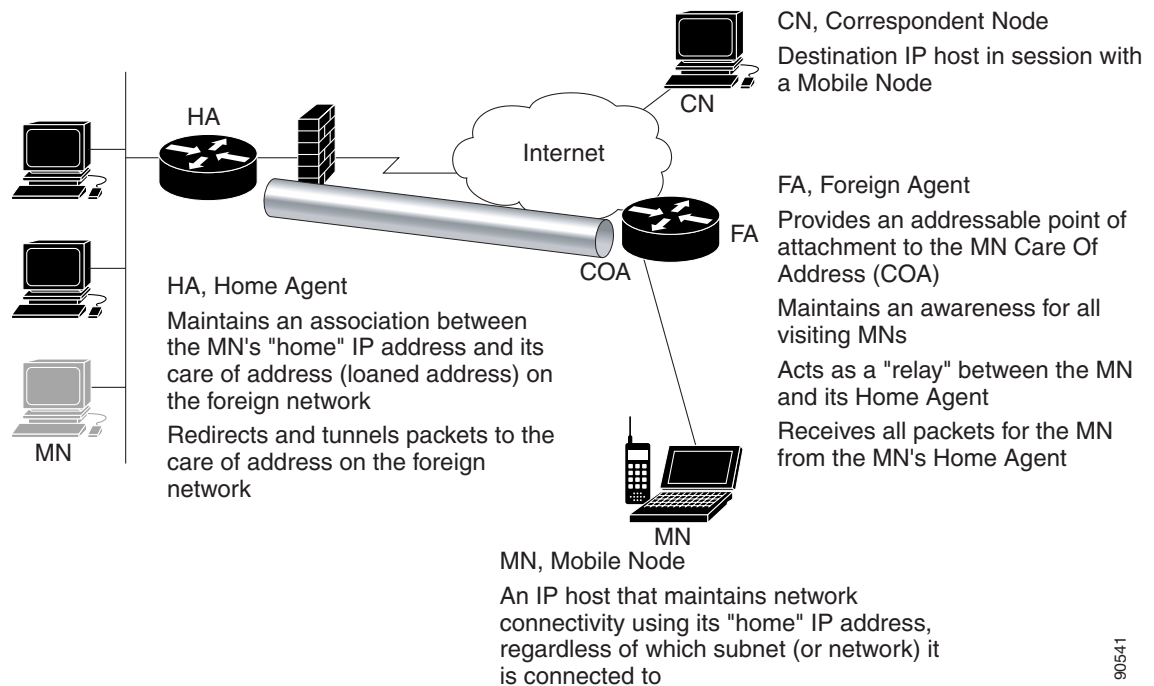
CN, Correspondent Node

Destination IP host in session with a Mobile Node

CN

HA

Internet

FA, Foreign Agent

Provides an addressable point of attachment to the MN Care Of Address (COA)

Maintains an awareness for all visiting MNs

Acts as a "relay" between the MN and its Home Agent

Receives all packets for the MN from the MN's Home Agent

FA

COA

HA, Home Agent

Maintains an association between the MN's "home" IP address and its care of address (loaned address) on the foreign network

Redirects and tunnels packets to the care of address on the foreign network

MN

MN

MN, Mobile Node

An IP host that maintains network connectivity using its "home" IP address, regardless of which subnet (or network) it is connected to

90541